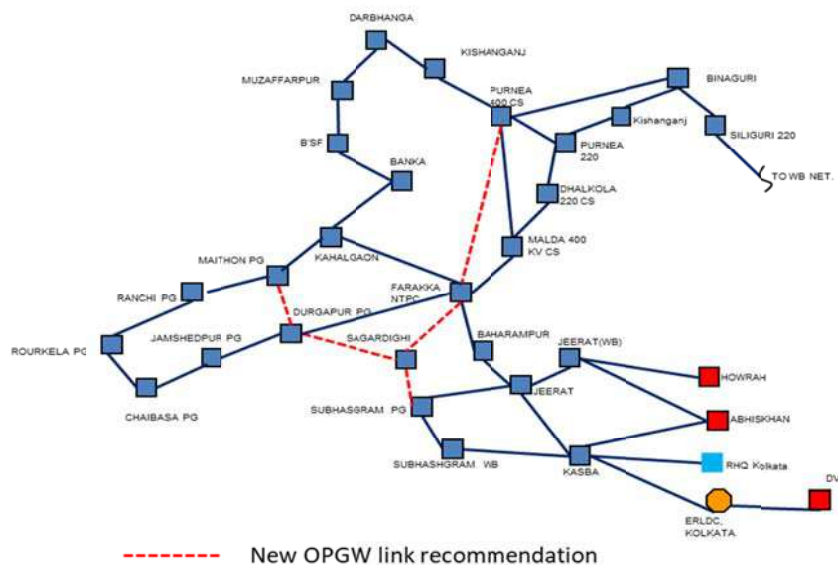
DARBHANGA

KISHANGANJ

MUZAFFARPUR

PURNEA 400 CS

BINAGURI

Kishanganj

SILIGURI 220

B'SF

PURNEA 220

TO WB NET.

BANKA

DHALKOLA 220 CS

KAHALGAON

MALDA 400 KV CS

MAITHON PG

RANCHI PG

FARAKKA NTPC

DURGAPUR PG

SAGARDIGHI

ROURKELA PG

JAMSHEDPUR PG

BAHARAMPUR

JEERAT(WB)

CHAIBASA PG

JEERAT

HOWRAH

SUBHASGRAM PG

ABHISKHAN

SUBHASHGRAM WB

KASBA

RHQ Kolkata

DV

ERLDC, KOLKATA

New OPGW link recommendation